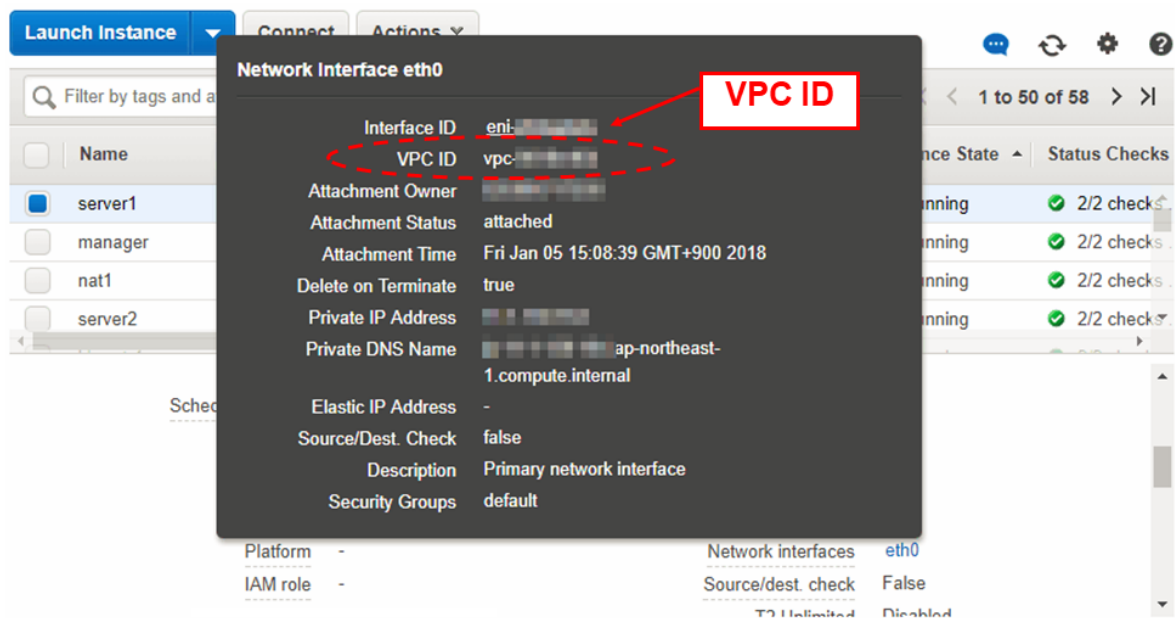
Launch Instance

Connect

Actions

Filter by tags and a

1 to 50 of 58

Name

nce State

Status Checks

server1

nning

2/2 checks

manager

nning

2/2 checks

nat1

nning

2/2 checks

server2

nning

2/2 checks

Sche

Network Interface eth0

VPC ID

Interface ID eni-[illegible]

VPC ID vpc-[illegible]

Attachment Owner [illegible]

Attachment Status attached

Attachment Time Fri Jan 05 15:08:39 GMT+900 2018

Delete on Terminate true

Private IP Address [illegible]

Private DNS Name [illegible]ap-northeast-1.compute.internal

Elastic IP Address -

Source/Dest. Check false

Description Primary network interface

Security Groups default

Platform -

IAM role -

Network interfaces eth0

Source/dest. check False

T2 Unlimited Disabled